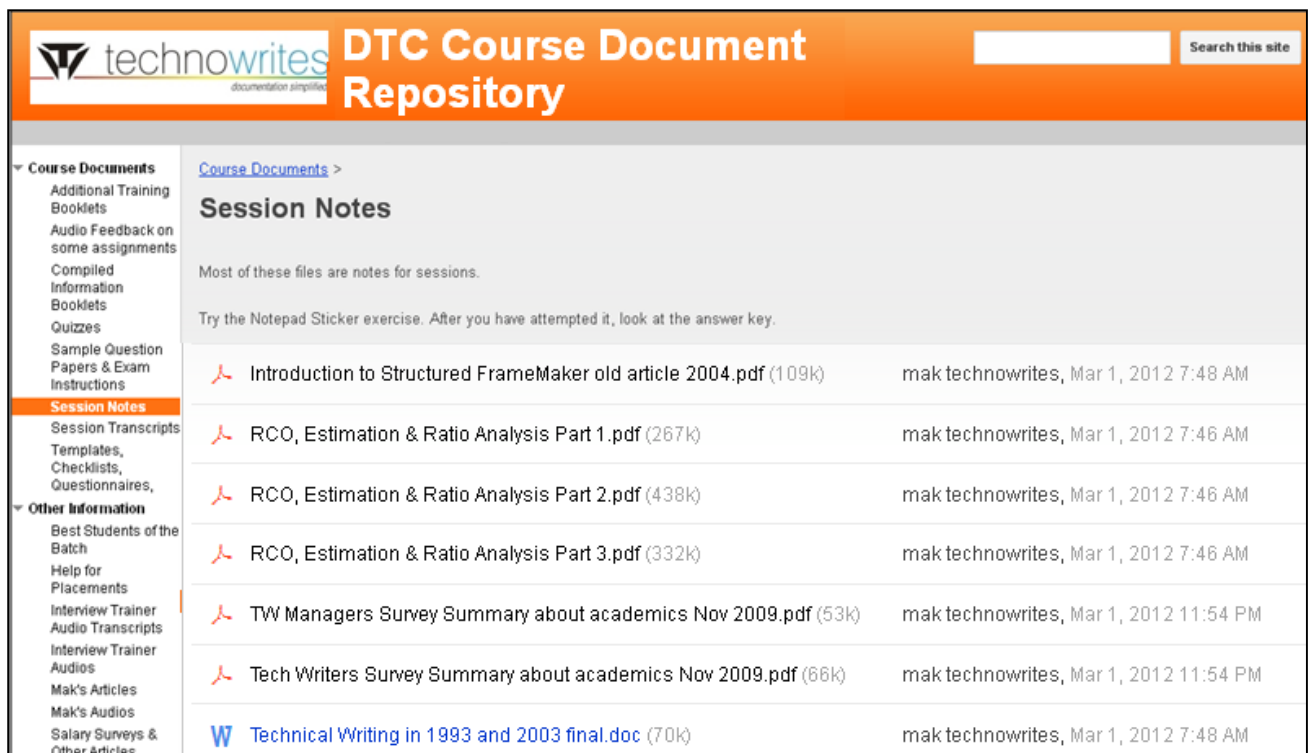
technowrites
documentation simplified

DTC Course Document Repository

Search this site

Course Documents
Additional Training Booklets
Audio Feedback on some assignments
Compiled Information Booklets
Quizzes
Sample Question Papers & Exam Instructions
Session Notes
Session Transcripts
Templates, Checklists, Questionnaires,
Other Information
Best Students of the Batch
Help for Placements
Interview Trainer Audio Transcripts
Interview Trainer Audios
Mak's Articles
Mak's Audios
Salary Surveys & Other Articles

Course Documents >

Session Notes

Most of these files are notes for sessions.

Try the Notepad Sticker exercise. After you have attempted it, look at the answer key.

| | | |
|---|---|---|
| Introduction to Structured FrameMaker old article 2004.pdf (109k) | mak technowrites, Mar 1, 2012 7:48 AM |
| RCO, Estimation & Ratio Analysis Part 1.pdf (267k) | mak technowrites, Mar 1, 2012 7:46 AM |
| RCO, Estimation & Ratio Analysis Part 2.pdf (438k) | mak technowrites, Mar 1, 2012 7:46 AM |
| RCO, Estimation & Ratio Analysis Part 3.pdf (332k) | mak technowrites, Mar 1, 2012 7:46 AM |
| TW Managers Survey Summary about academics Nov 2009.pdf (53k) | mak technowrites, Mar 1, 2012 11:54 PM |
| Tech Writers Survey Summary about academics Nov 2009.pdf (66k) | mak technowrites, Mar 1, 2012 11:54 PM |
| W Technical Writing in 1993 and 2003 final.doc (70k) | mak technowrites, Mar 1, 2012 7:48 AM |